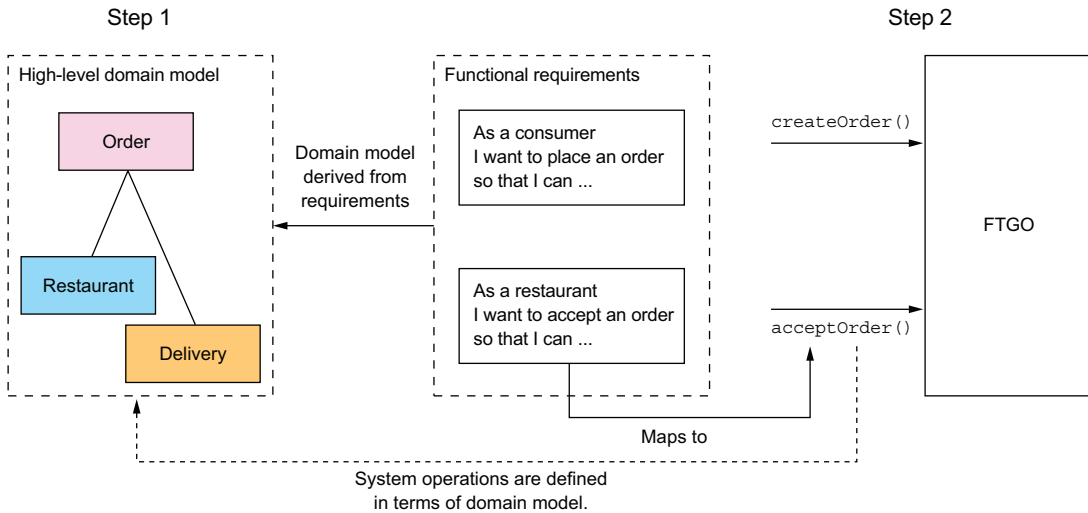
Step 1

Step 2

High-level domain model

Order

Restaurant

Delivery

Domain model derived from requirements

Functional requirements

As a consumer
I want to place an order
so that I can ...

As a restaurant
I want to accept an order
so that I can ...

createOrder()

acceptOrder()

FTGO

Maps to

System operations are defined in terms of domain model.